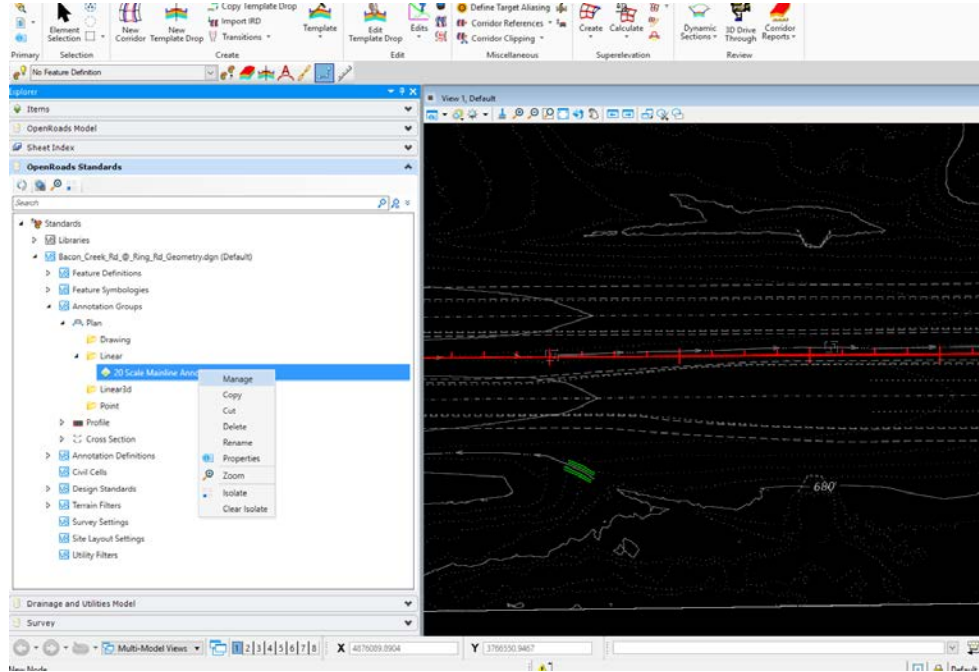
Element Selection
Primary Selection
New Corridor
New Template Drop
Copy Template Drop
Import IRD
Transitions
Create
Template
Edit Template Drop
Edits
Edit
Define Target Aliasing
Corridor References
Corridor Clipping
Miscellaneous
Create
Calculate
Superelevation
Dynamic Sections
3D Drive Through
Corridor Reports
Review
No Feature Definition
Explorer
Items
OpenRoads Model
Sheet Index
OpenRoads Standards
Search
Standards
Libraries
Bacon_Creek_Rd_@_Ring_Rd_Geometry.dgn (Default)
Feature Definitions
Feature Symbologies
Annotation Groups
Plan
Drawing
Linear
20 Scale Mainline Anno
Linear3d
Point
Profile
Cross Section
Annotation Definitions
Civil Cells
Design Standards
Terrain Filters
Survey Settings
Site Layout Settings
Utility Filters
Manage
Copy
Cut
Delete
Rename
Properties
Zoom
Isolate
Clear Isolate
Drainage and Utilities Model
Survey
View 1, Default
680
Multi-Model Views
1 2 3 4 5 6 7 8
X 4876089.8904
Y 3766550.9467
New Node
Default